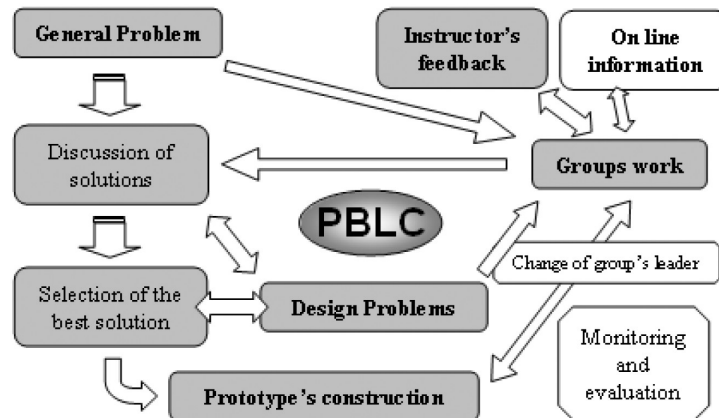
General Problem

Instructor's feedback

On line information

Discussion of solutions

Groups work

PBLC

Change of group's leader

Selection of the best solution

Design Problems

Monitoring and evaluation

Prototype's construction